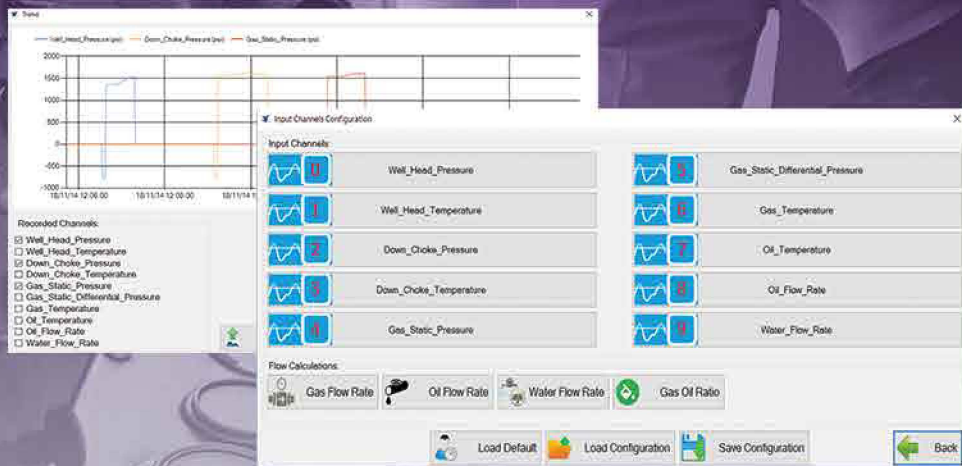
Trend

Well_Head_Pressure (psi) Down_Choke_Pressure (psi) Gas_Static_Pressure (psi)

2000
1500
1000
500
0
-500
-1000

18/11/14 12:06:00 18/11/14 12:08:00 18/11/14 12:10:00

Recorded Channels:
☑ Well_Head_Pressure
☐ Well_Head_Temperature
☑ Down_Choke_Pressure
☐ Down_Choke_Temperature
☑ Gas_Static_Pressure
☐ Gas_Static_Differential_Pressure
☐ Gas_Temperature
☐ Oil_Temperature
☐ Oil_Flow_Rate
☐ Water_Flow_Rate

Input Channels Configuration

Input Channels

0 Well_Head_Pressure
1 Well_Head_Temperature
2 Down_Choke_Pressure
3 Down_Choke_Temperature
4 Gas_Static_Pressure
5 Gas_Static_Differential_Pressure
6 Gas_Temperature
7 Oil_Temperature
8 Oil_Flow_Rate
9 Water_Flow_Rate

Flow Calculations

Gas Flow Rate
Oil Flow Rate
Water Flow Rate
Gas Oil Ratio

Load Default
Load Configuration
Save Configuration
Back